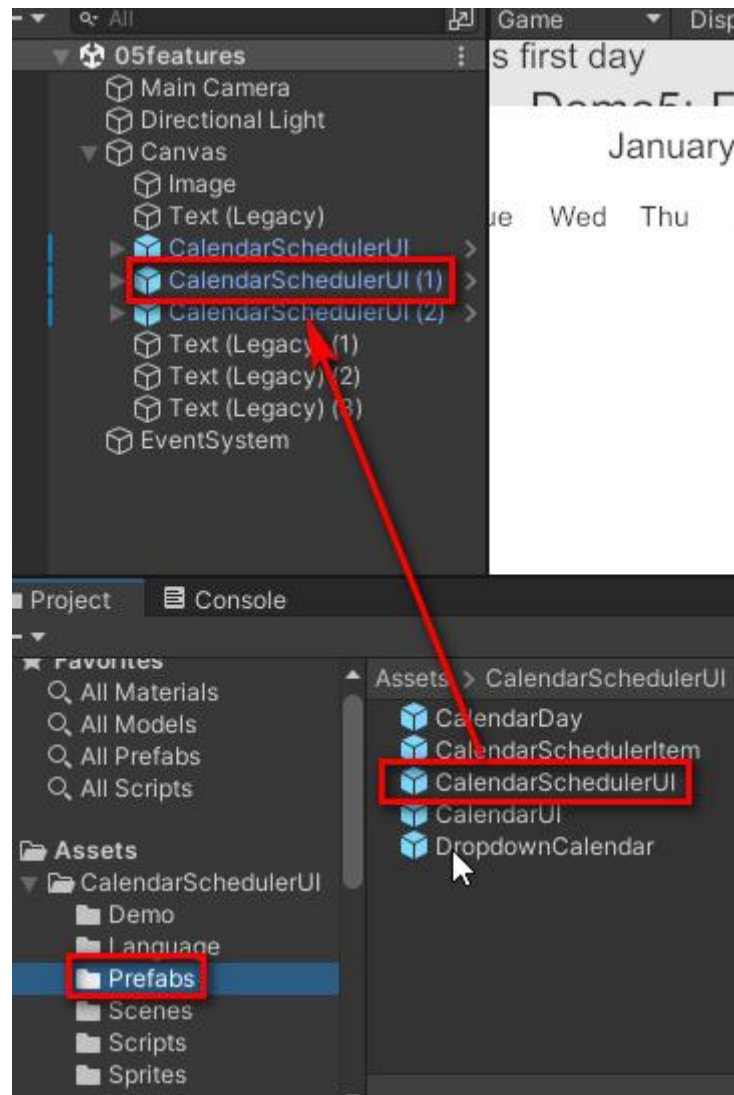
All
Game
Disp
05features
s first day
Main Camera
Directional Light
Canvas
January
Image
Text (Legacy)
ue Wed Thu
CalendarSchedulerUI
CalendarSchedulerUI (1)
CalendarSchedulerUI (2)
Text (Legacy) (1)
Text (Legacy) (2)
Text (Legacy) (3)
EventSystem

Project
Console
Favorites
All Materials
All Models
All Prefabs
All Scripts
Assets
CalendarSchedulerUI
Demo
Language
Prefabs
Scenes
Scripts
Sprites

Assets > CalendarSchedulerUI
CalendarDay
CalendarSchedulerItem
CalendarSchedulerUI
CalendarUI
DropdownCalendar